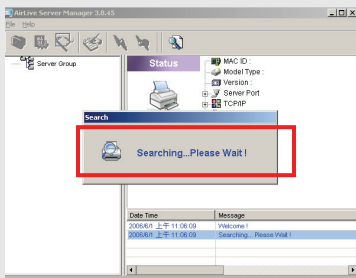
AirLive Server Manager 3.8.45

File Help

Server Group

Status

MAC ID :
Model Type :
Version :
Server Port
TCP/IP

Search

Searching...Please Wait !

| Date Time | Message |
|---|---|
| 2005/6/1 上午 11:06:09 | Welcome ! |
| 2005/6/1 上午 11:06:09 | Searching....Please Wait ! |